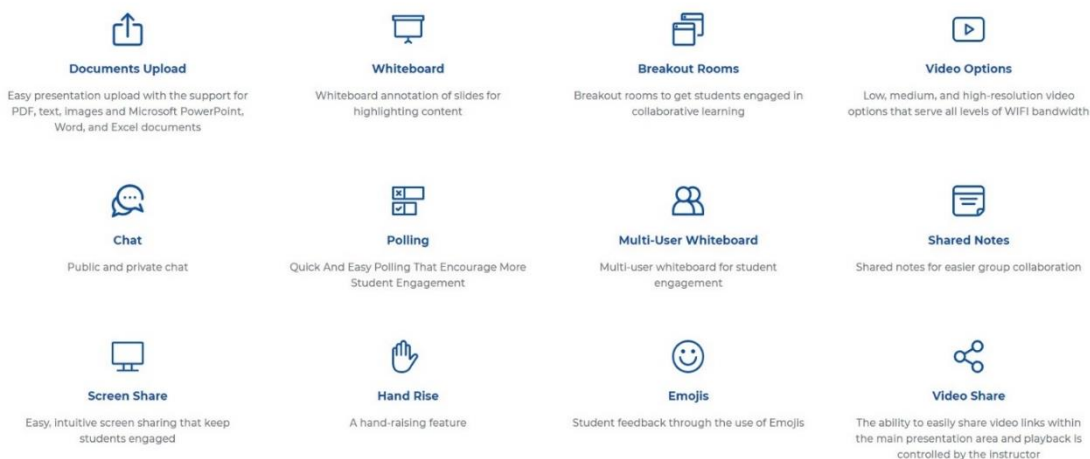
Documents Upload

Easy presentation upload with the support for PDF, text, images and Microsoft PowerPoint, Word, and Excel documents

Whiteboard

Whiteboard annotation of slides for highlighting content

Breakout Rooms

Breakout rooms to get students engaged in collaborative learning

Video Options

Low, medium, and high-resolution video options that serve all levels of WIFI bandwidth

Chat

Public and private chat

Polling

Quick And Easy Polling That Encourage More Student Engagement

Multi-User Whiteboard

Multi-user whiteboard for student engagement

Shared Notes

Shared notes for easier group collaboration

Screen Share

Easy, intuitive screen sharing that keep students engaged

Hand Rise

A hand-raising feature

Emojis

Student feedback through the use of Emojis

Video Share

The ability to easily share video links within the main presentation area and playback is controlled by the instructor